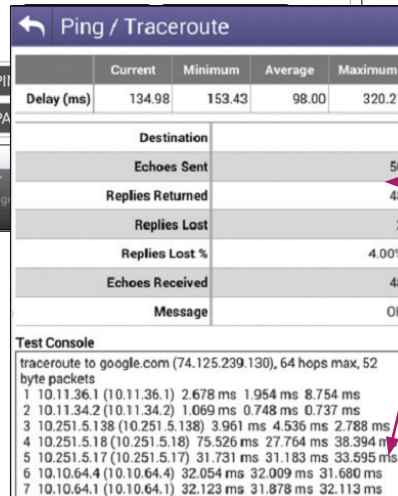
Ping / Traceroute

| | Current | Minimum | Average | Maximum |
|---|---|---|---|---|
| Delay (ms) | 134.98 | 153.43 | 98.00 | 320.2 |

| | |
|---|---|
| Destination | |
| Echoes Sent | 5 |
| Replies Returned | 4 |
| Replies Lost | |
| Replies Lost % | 4.00 |
| Echoes Received | 4 |
| Message | O |

Test Console
traceroute to google.com (74.125.239.130), 64 hops max, 52 byte packets
1 10.11.36.1 (10.11.36.1) 2.678 ms 1.954 ms 8.754 ms
2 10.11.34.2 (10.11.34.2) 1.069 ms 0.748 ms 0.737 ms
3 10.251.5.138 (10.251.5.138) 3.961 ms 4.536 ms 2.788 ms
4 10.251.5.18 (10.251.5.18) 75.526 ms 27.764 ms 38.394 m
5 10.251.5.17 (10.251.5.17) 31.731 ms 31.183 ms 33.595 ms
6 10.10.64.4 (10.10.64.4) 32.054 ms 32.009 ms 31.680 ms
7 10.10.64.1 (10.10.64.1) 32.123 ms 31.878 ms 32.113 ms